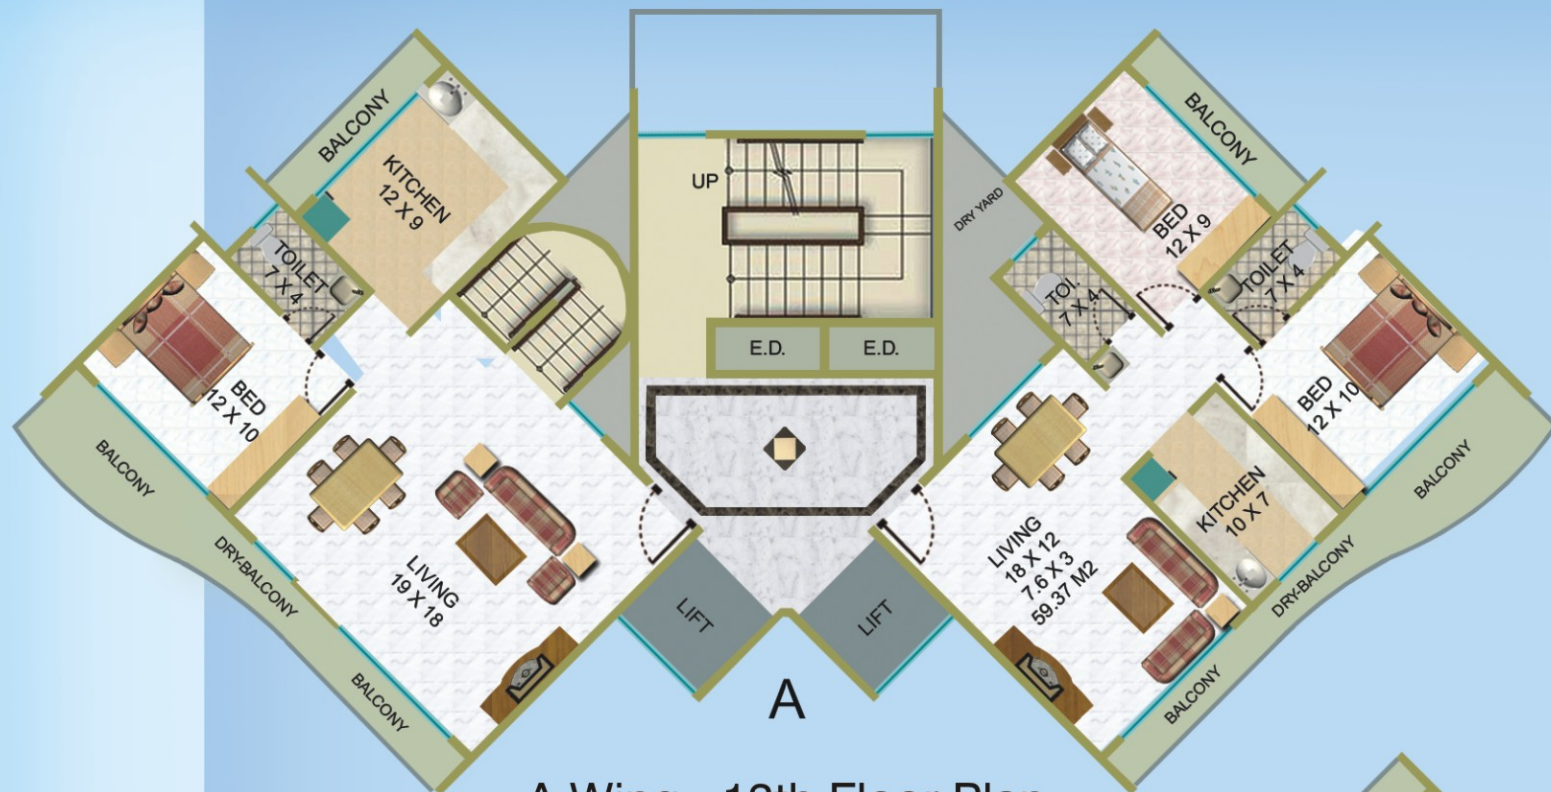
BALCONY
KITCHEN
12 X 9
TOILET
7 X 4
BED
12 X 10
BALCONY
DRY-BALCONY
BALCONY
LIVING
19 X 18
UP
E.D.
E.D.
LIFT
LIFT
A
DRY YARD
BALCONY
BED
12 X 9
TOI
7 X 4
TOILET
7 X 4
BED
12 X 10
BALCONY
KITCHEN
10 X 7
LIVING
18 X 12
7.6 X 3
59.37 M2
DRY-BALCONY
BALCONY
A Wing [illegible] Floor Plan